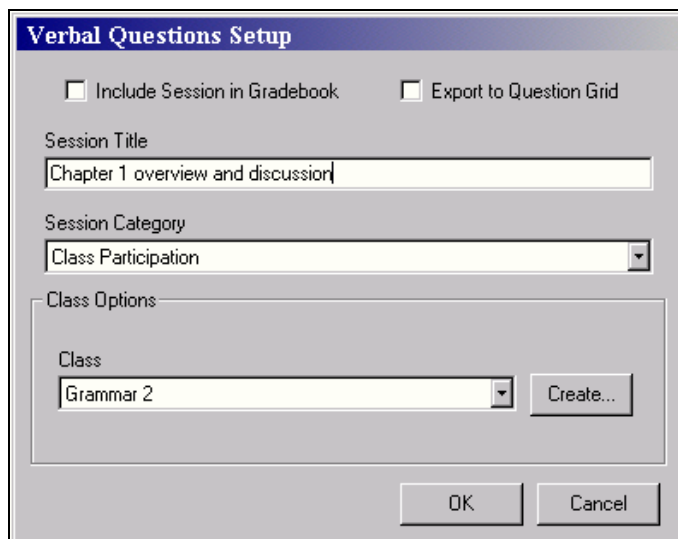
Verbal Questions Setup

☐ Include Session in Gradebook ☐ Export to Question Grid

Session Title

Chapter 1 overview and discussion

Session Category

Class Participation

Class Options

Class

Grammar 2

Create...

OK

Cancel